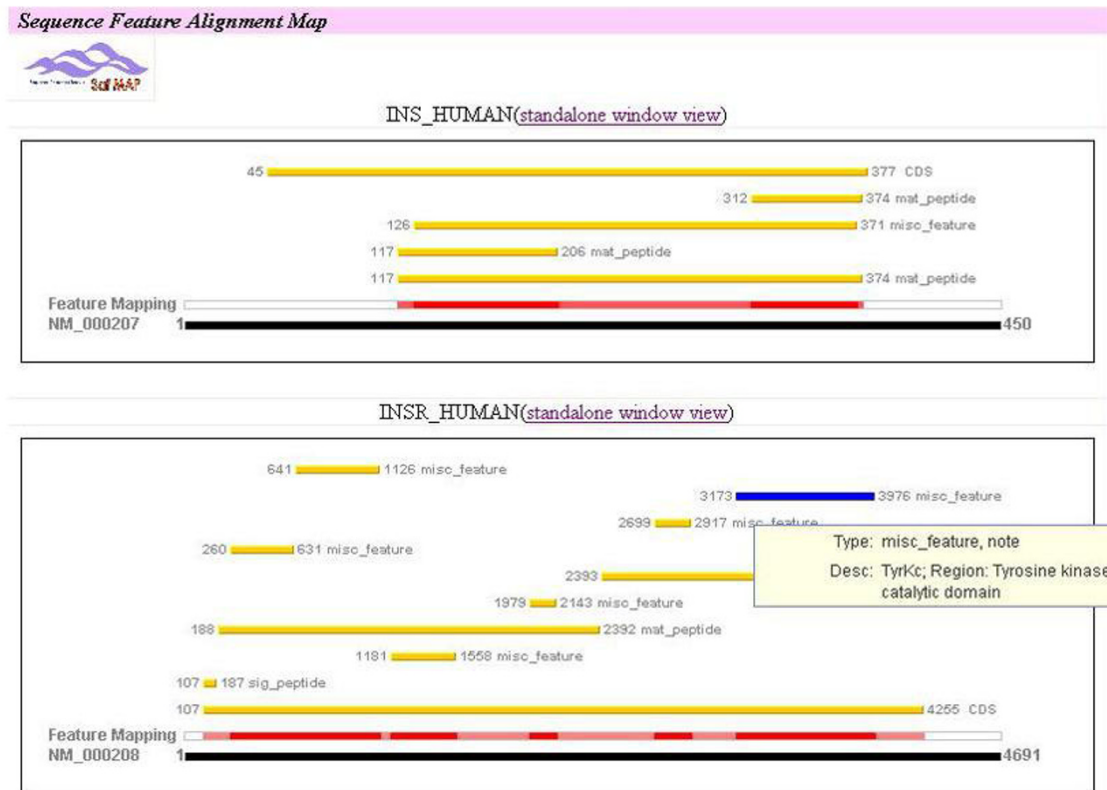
Sequence Feature Alignment Map

SeqFeature SeqMAP

INS_HUMAN(standalone window view)

45 377 CDS
312 374 mat_peptide
126 371 misc_feature
117 206 mat_peptide
117 374 mat_peptide
Feature Mapping
NM_000207 1 450

INSR_HUMAN(standalone window view)

641 1126 misc_feature
3173 3976 misc_feature
2699 2917 misc_feature
260 631 misc_feature
2393
1979 2143 misc_feature
188 2392 mat_peptide
1181 1558 misc_feature
107 187 sig_peptide
107 4255 CDS
Feature Mapping
NM_000208 1 4691

Type: misc_feature, note
Desc: TyrKc; Region: Tyrosine kinase catalytic domain